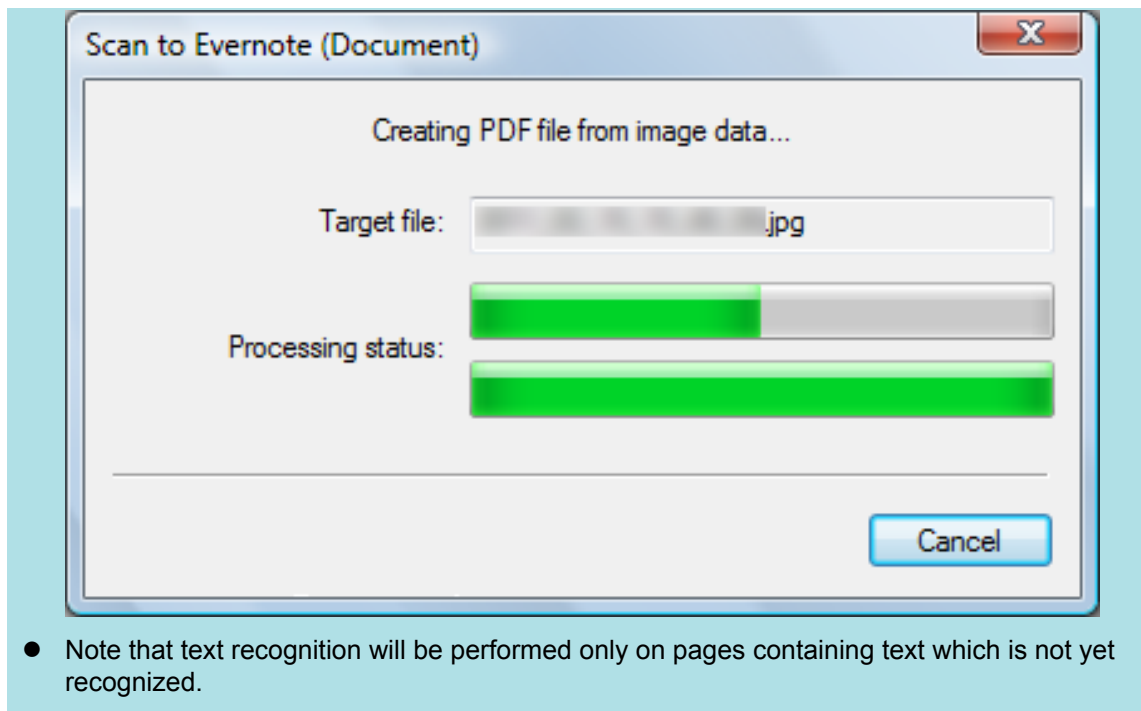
Scan to Evernote (Document)

Creating PDF file from image data...

Target file: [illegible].jpg

Processing status:

Cancel

- Note that text recognition will be performed only on pages containing text which is not yet recognized.